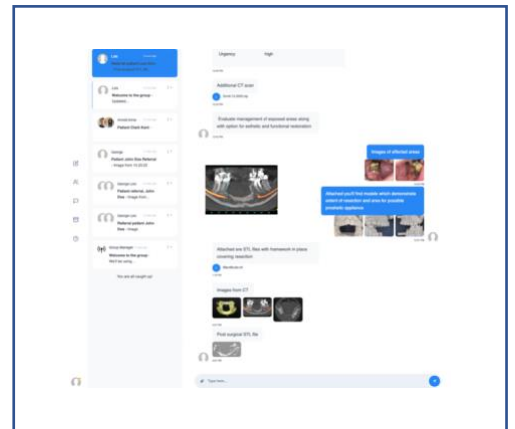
Urgency High

Additional CT scan

Evaluate management of exposed areas along with option for esthetic and functional restoration

Images of affected areas

Attached you'll find models which demonstrate extent of resection and area for possible prosthetic appliance

Attached are STL files with framework in place covering resection

Images from CT

Post surgical STL file

Patient Dash Rom

Patient John Doe Referral

Patient referral, John Doe

Patient patient John Doe

Group Manager

Welcome to the group

You are all caught up!

Type here...